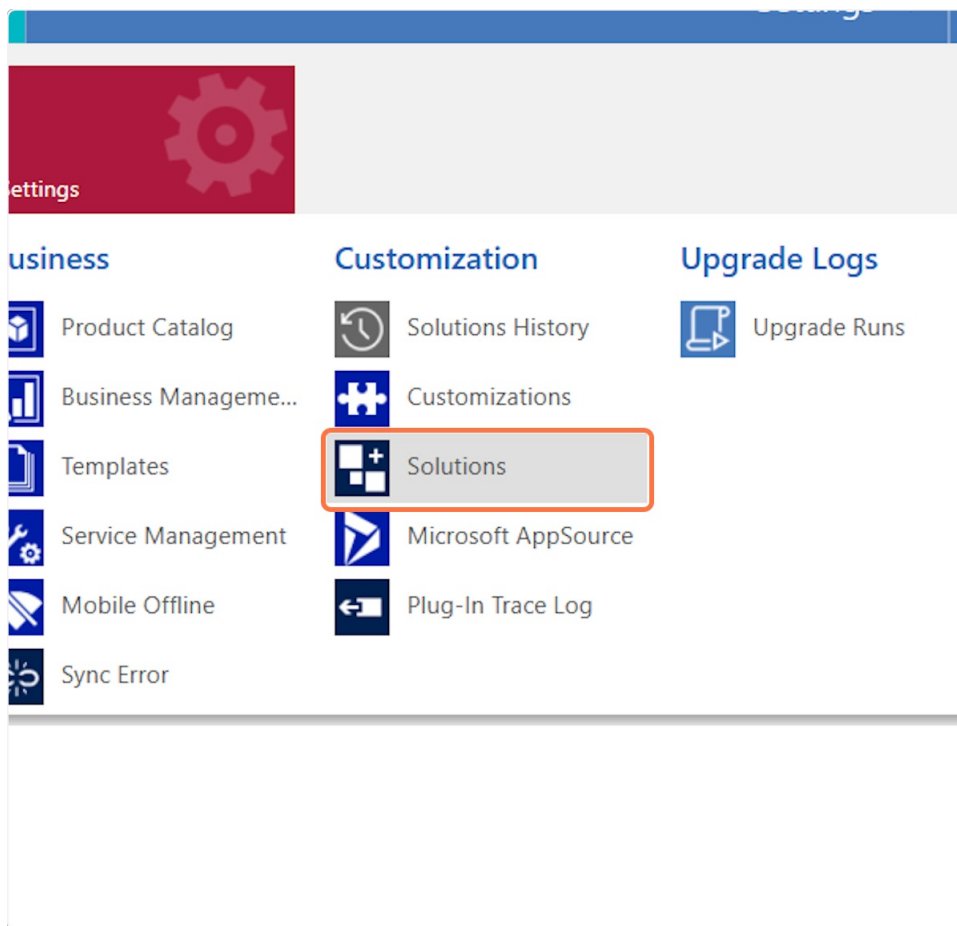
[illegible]

ettings

usiness

Product Catalog

Business Manageme...

Templates

Service Management

Mobile Offline

Sync Error

Customization

Solutions History

Customizations

Solutions

Microsoft AppSource

Plug-In Trace Log

Upgrade Logs

Upgrade Runs